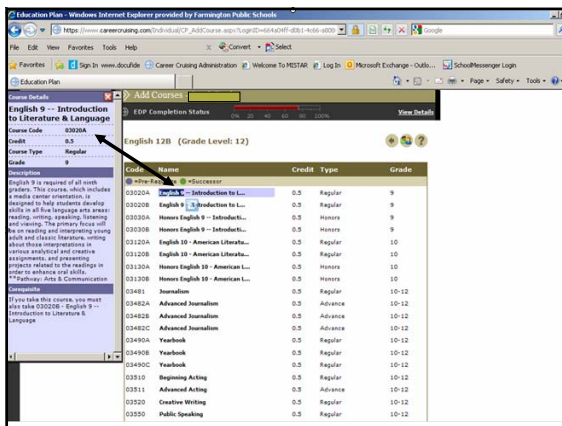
Education Plan - Windows Internet Explorer provided by Farmington Public Schools

https://www.careercruising.com/Individual/CP_AddCourse.aspx?LoginID=664a04ff-d0b1-4c66-a808 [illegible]

Google

File Edit View Favorites Tools Help

Convert Select

Favorites | Sign In www.docufide | Career Cruising Administration | Welcome To MISTAR | Log In | Microsoft Exchange - Outlo... | SchoolMessenger Login

Education Plan

Page Safety Tools

Course Details

English 9 -- Introduction to Literature & Language

| Course Code | 03020A |
|---|---|
| Credit | 0.5 |
| Course Type | Regular |
| Grade | 9 |

Description

English 9 is required of all ninth graders. This course, which includes a media center orientation, is designed to help students develop skills in all five language arts areas: reading, writing, speaking, listening and viewing. The primary focus will be on reading and interpreting young adult and classic literature, writing about those interpretations in various analytical and creative assignments, and presenting projects related to the readings in order to enhance oral skills. **Pathway: Arts & Communication

Corequisite

If you take this course, you must also take 03020B - English 9 -- Introduction to Literature & Language

Add Courses - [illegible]

EDP Completion Status

0% 20 40 60 80 100%

View Details

English 12B (Grade Level: 12)

=Pre-Req =Successor

| Code | Name | Credit | Type | Grade |
|---|---|---|---|---|
| 03020A | English 9 -- Introduction to L... | 0.5 | Regular | 9 |
| 03020B | English 9 -- Introduction to L... | 0.5 | Regular | 9 |
| 03030A | Honors English 9 -- Introducti... | 0.5 | Honors | 9 |
| 03030B | Honors English 9 -- Introducti... | 0.5 | Honors | 9 |
| 03120A | English 10 - American Literatu... | 0.5 | Regular | 10 |
| 03120B | English 10 - American Literatu... | 0.5 | Regular | 10 |
| 03130A | Honors English 10 - American L... | 0.5 | Honors | 10 |
| 03130B | Honors English 10 - American L... | 0.5 | Honors | 10 |
| 03481 | Journalism | 0.5 | Regular | 10-12 |
| 03482A | Advanced Journalism | 0.5 | Advance | 10-12 |
| 03482B | Advanced Journalism | 0.5 | Regular | 10-12 |
| 03482C | Advanced Journalism | 0.5 | Regular | 10-12 |
| 03490A | Yearbook | 0.5 | Regular | 10-12 |
| 03490B | Yearbook | 0.5 | Regular | 10-12 |
| 03490C | Yearbook | 0.5 | Regular | 10-12 |
| 03510 | Beginning Acting | 0.5 | Regular | 10-12 |
| 03511 | Advanced Acting | 0.5 | Advance | 10-12 |
| 03520 | Creative Writing | 0.5 | Regular | 10-12 |
| 03550 | Public Speaking | 0.5 | Regular | 10-12 |